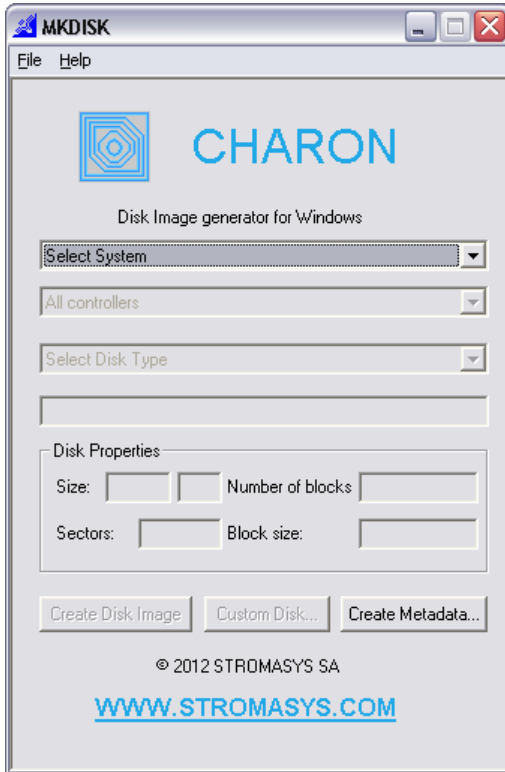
MKDISK

File Help

CHARON

Disk Image generator for Windows

Select System

All controllers

Select Disk Type

Disk Properties

Size:

Number of blocks

Sectors:

Block size:

Create Disk Image

Custom Disk...

Create Metadata...

© 2012 STROMASYS SA

WWW.STROMASYS.COM